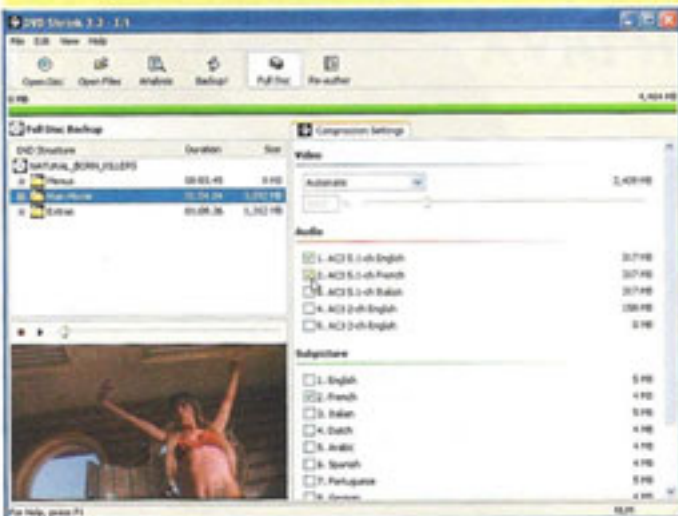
DVD Shrink 3.2 - 3.1

File Edit View Help

Open Disc Open Files Analyze Backup! Full Disc Re-author

0 MB 4,464 MB

Full Disc Backup

| DVD Structure | Duration | Size |
|---|---|---|
| NATURAL_BORN_KILLERS | | |
| Menus | 00:03:45 | 0 MB |
| Main Movie | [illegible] | 3,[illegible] MB |
| Extras | 01:08:36 | 1,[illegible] MB |

Compression Settings

Video

Automatic 2,439 MB

Audio

1. AC3 5.1-ch English 317 MB
2. AC3 5.1-ch French 317 MB
3. AC3 5.1-ch Italian 317 MB
4. AC3 2-ch English 158 MB
5. AC3 2-ch English 0 MB

Subpicture

1. English 5 MB
2. French 4 MB
3. Italian 5 MB
4. Dutch 4 MB
5. Arabic 4 MB
6. Spanish 4 MB
7. Portuguese 5 MB
8. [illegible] 4 MB

For Help, press F1 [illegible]